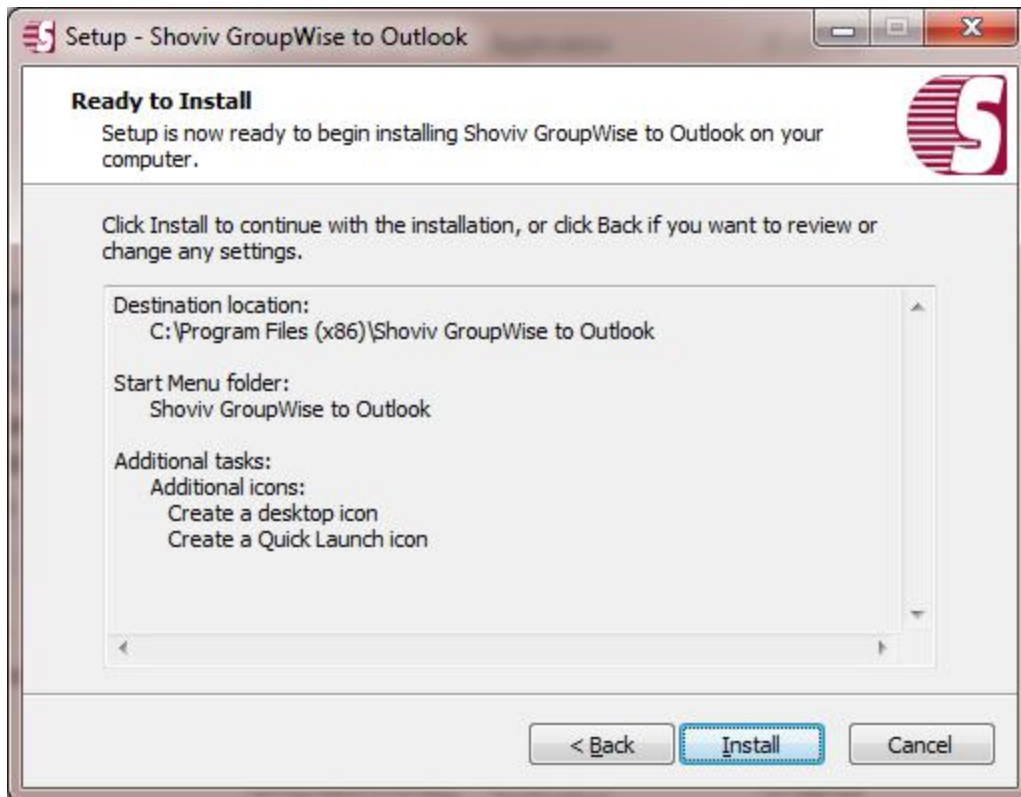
Setup - Shoviv GroupWise to Outlook

Ready to Install
Setup is now ready to begin installing Shoviv GroupWise to Outlook on your computer.

Click Install to continue with the installation, or click Back if you want to review or change any settings.

Destination location:
C:\Program Files (x86)\Shoviv GroupWise to Outlook

Start Menu folder:
Shoviv GroupWise to Outlook

Additional tasks:
Additional icons:
Create a desktop icon
Create a Quick Launch icon

< Back
Install
Cancel